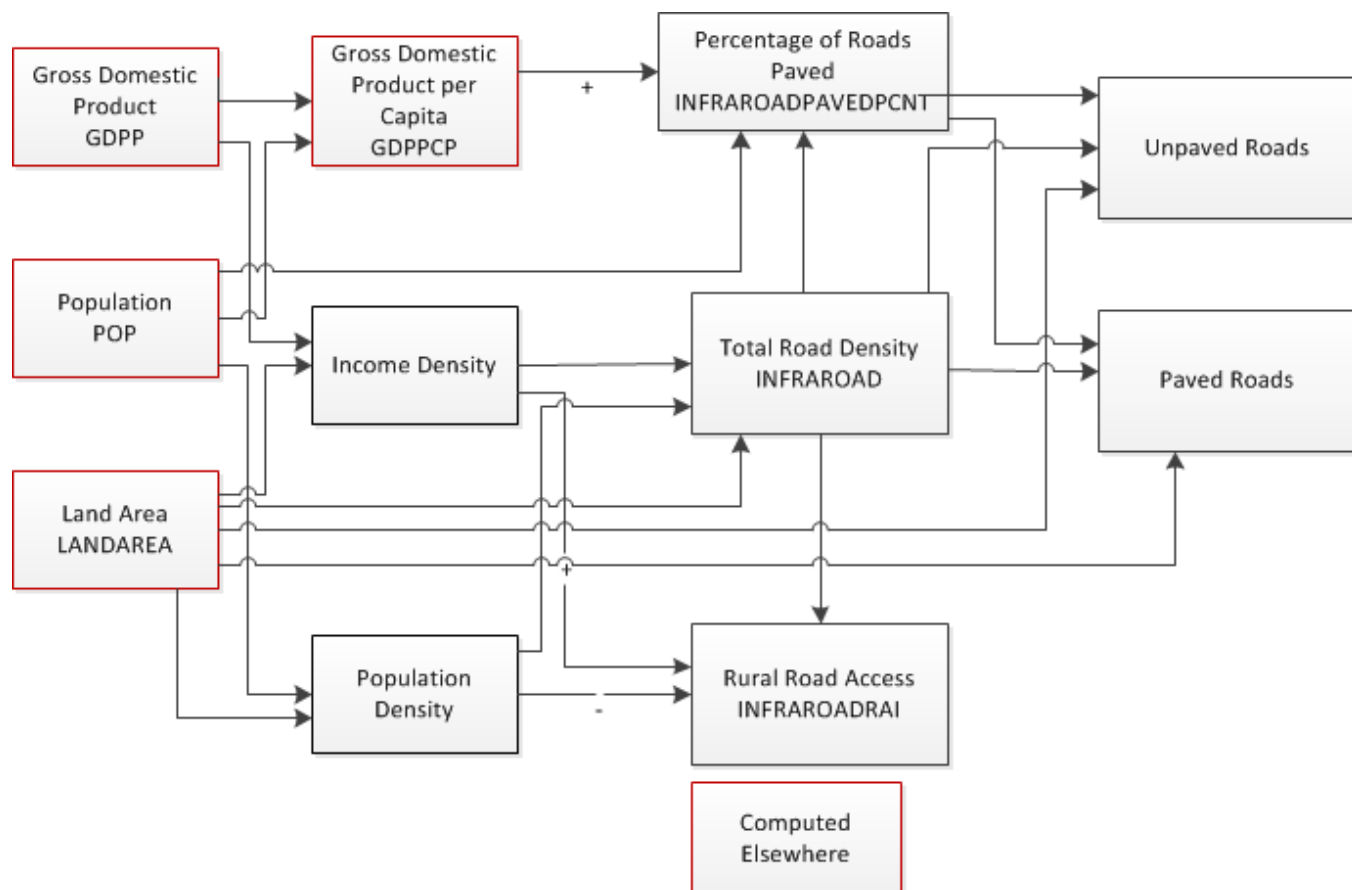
Gross Domestic Product GDPP

Gross Domestic Product per Capita GDPPCP

+

Percentage of Roads Paved INFRAROADPAVEDPCNT

Unpaved Roads

Population POP

Income Density

Total Road Density INFRAROAD

Paved Roads

Land Area LANDAREA

+

Population Density

-

Rural Road Access INFRAROADRAI

Computed Elsewhere